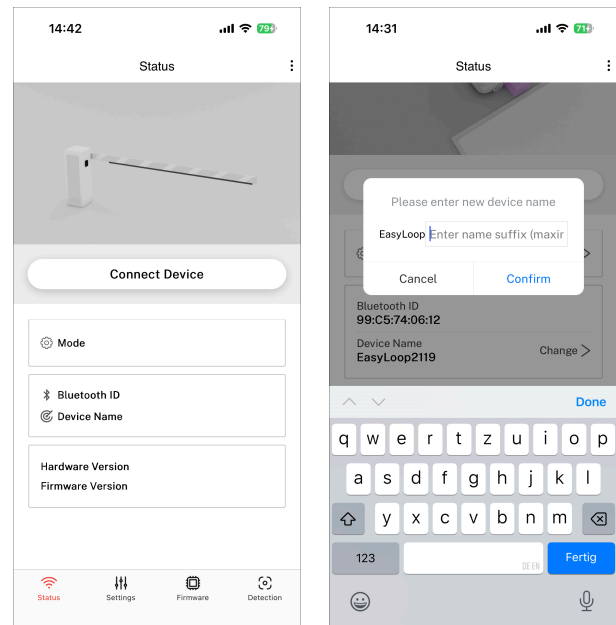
14:42

79

Status

Connect Device

Mode

Bluetooth ID

Device Name

Hardware Version

Firmware Version

Status

Settings

Firmware

Detection

14:31

71

Status

Please enter new device name

EasyLoop Enter name suffix (maxir

Cancel

Confirm

Bluetooth ID

99:C5:74:06:12

Device Name

EasyLoop2119

Change

Done

q w e r t z u i o p

a s d f g h j k l

y x c v b n m

123

DE EN

Fertig